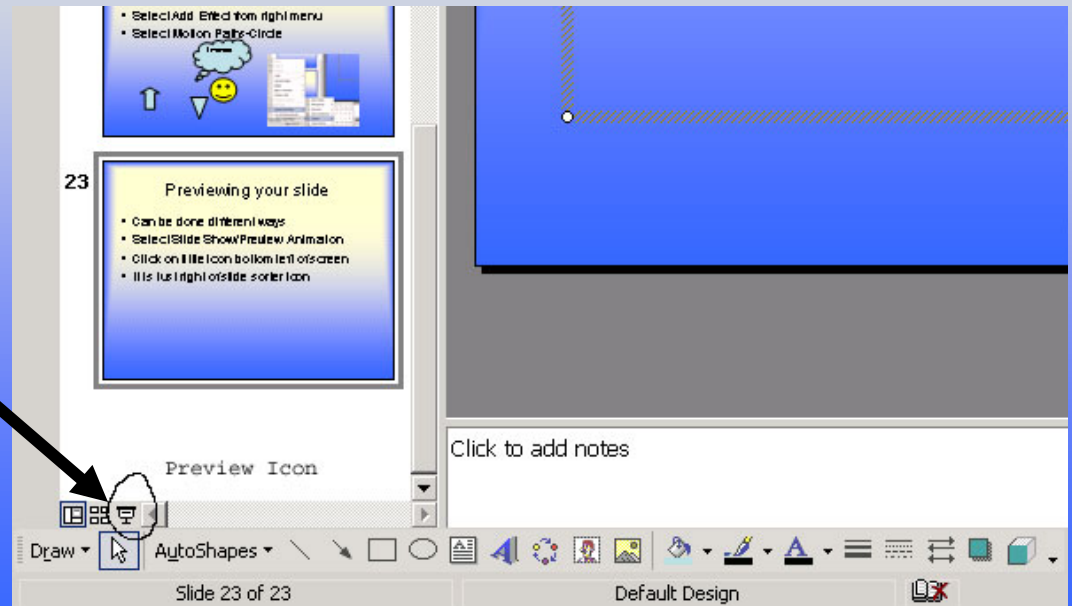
• Select Add Effect from right menu
• Select Motion Paths-Circle

23

Previewing your slide

• Can be done different ways
• Select Slide Show/Preview Animation
• Click on little icon bottom left of screen
• It is just right of slide sorter icon

Click to add notes

Preview Icon

Draw ▾ AutoShapes ▾

Slide 23 of 23 | Default Design